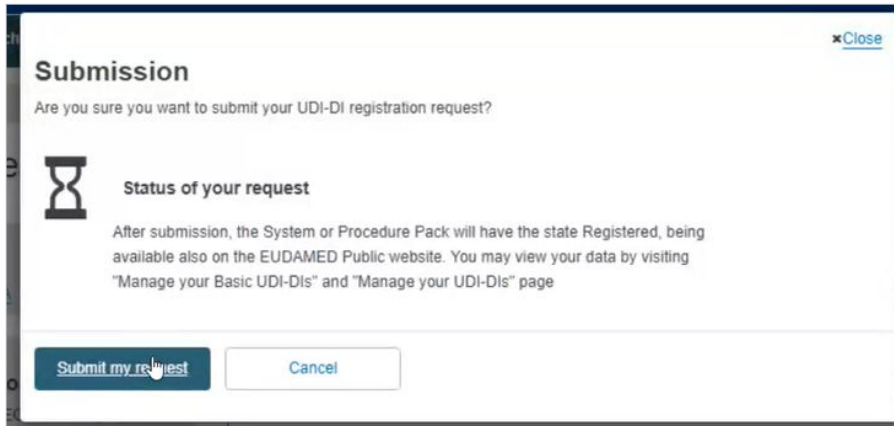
×Close

Submission

Are you sure you want to submit your UDI-DI registration request?

Status of your request

After submission, the System or Procedure Pack will have the state Registered, being available also on the EUDAMED Public website. You may view your data by visiting "Manage your Basic UDI-DIs" and "Manage your UDI-DIs" page

Submit my request

Cancel